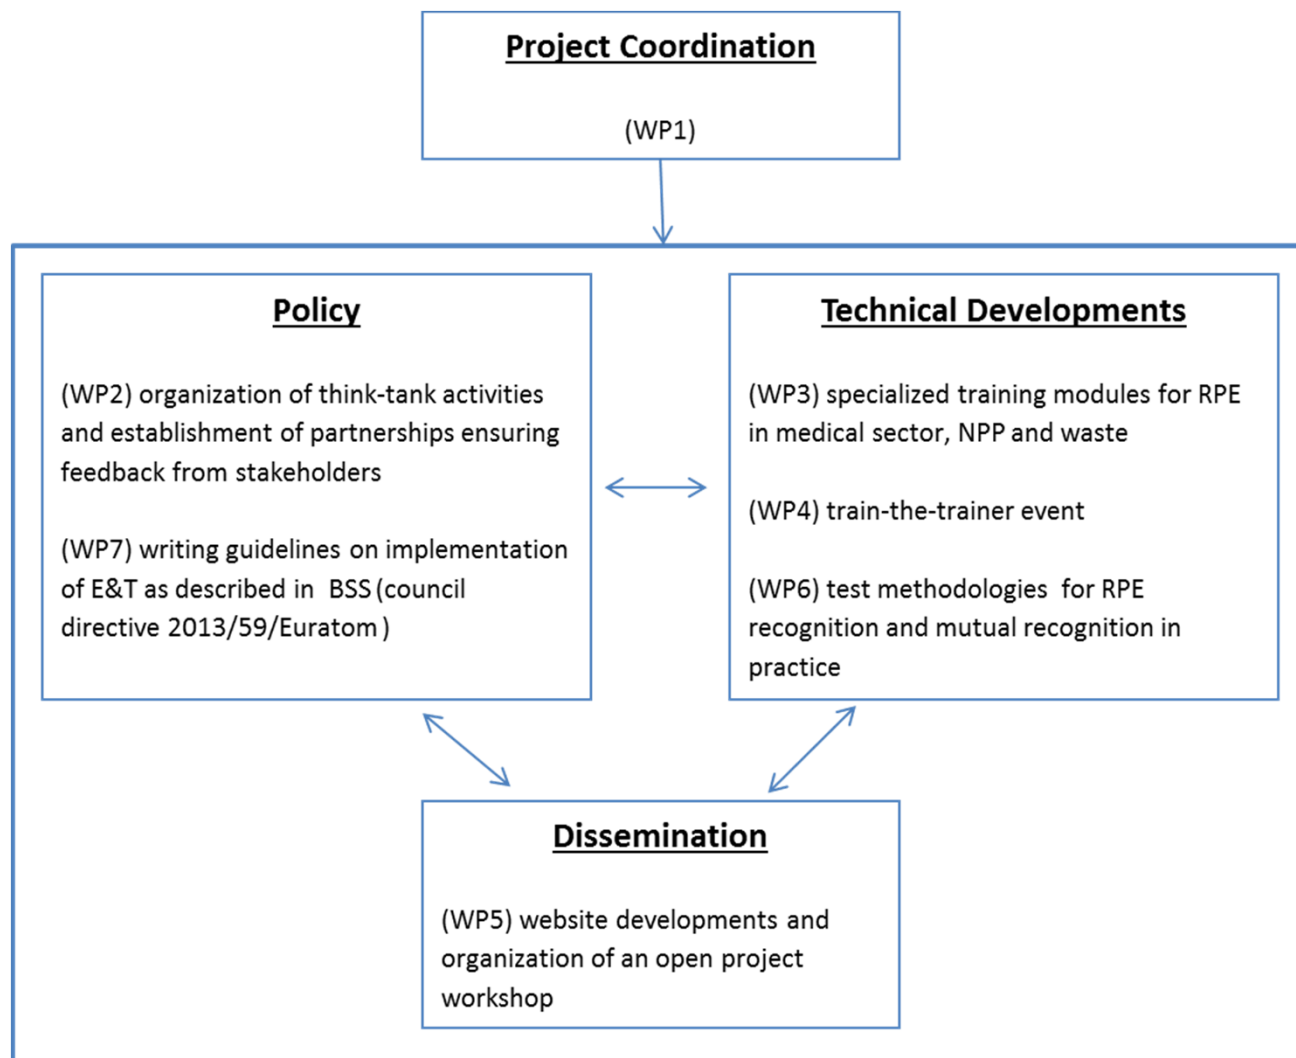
Project Coordination

(WP1)

Policy

(WP2) organization of think-tank activities and establishment of partnerships ensuring feedback from stakeholders

(WP7) writing guidelines on implementation of E&T as described in BSS (council directive 2013/59/Euratom)

Technical Developments

(WP3) specialized training modules for RPE in medical sector, NPP and waste

(WP4) train-the-trainer event

(WP6) test methodologies for RPE recognition and mutual recognition in practice

Dissemination

(WP5) website developments and organization of an open project workshop